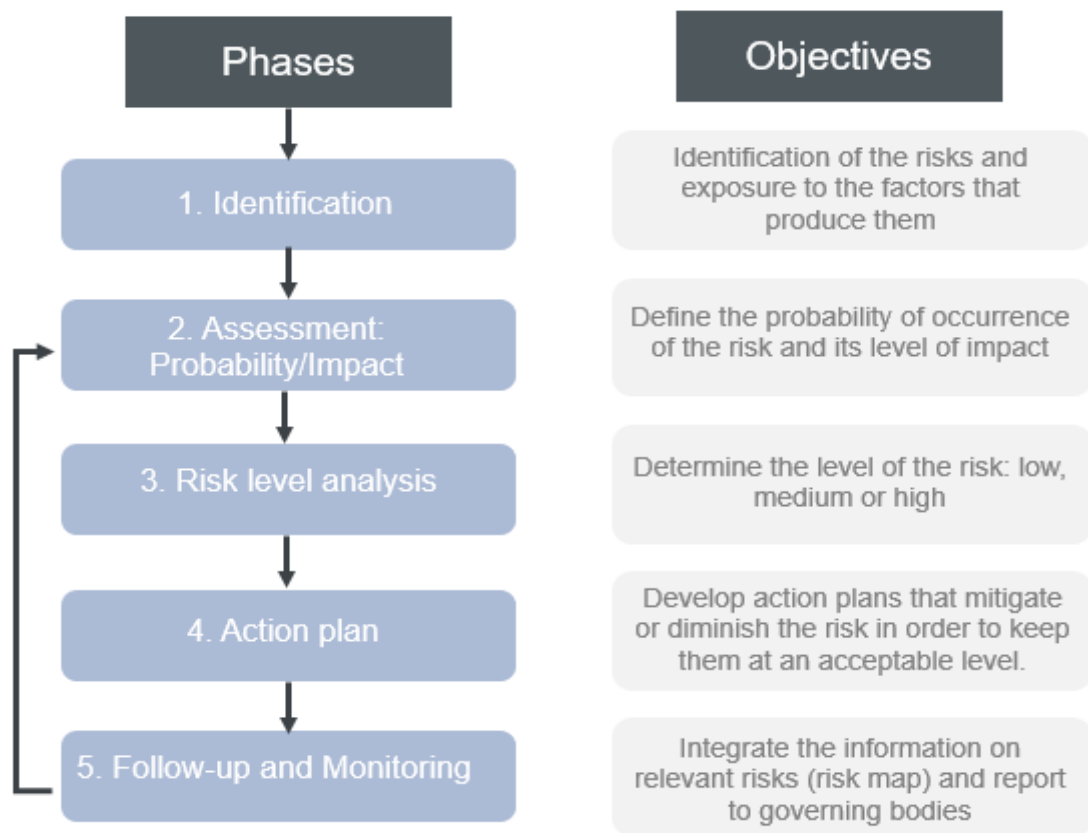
Phases

Objectives

1. Identification

Identification of the risks and exposure to the factors that produce them

2. Assessment: Probability/Impact

Define the probability of occurrence of the risk and its level of impact

3. Risk level analysis

Determine the level of the risk: low, medium or high

4. Action plan

Develop action plans that mitigate or diminish the risk in order to keep them at an acceptable level.

5. Follow-up and Monitoring

Integrate the information on relevant risks (risk map) and report to governing bodies